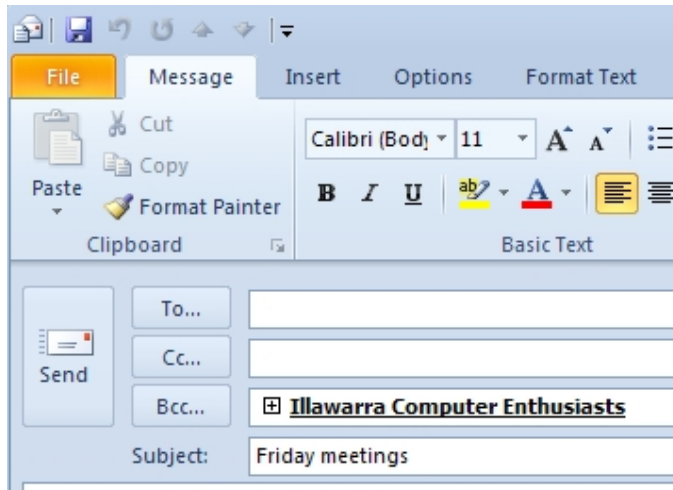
File Message Insert Options Format Text

Paste

Cut

Copy

Format Painter

Clipboard

Calibri (Body) 11

A A

B I U

ab

A

Basic Text

To...

Cc...

Bcc...

Send

Illawarra Computer Enthusiasts

Subject: Friday meetings